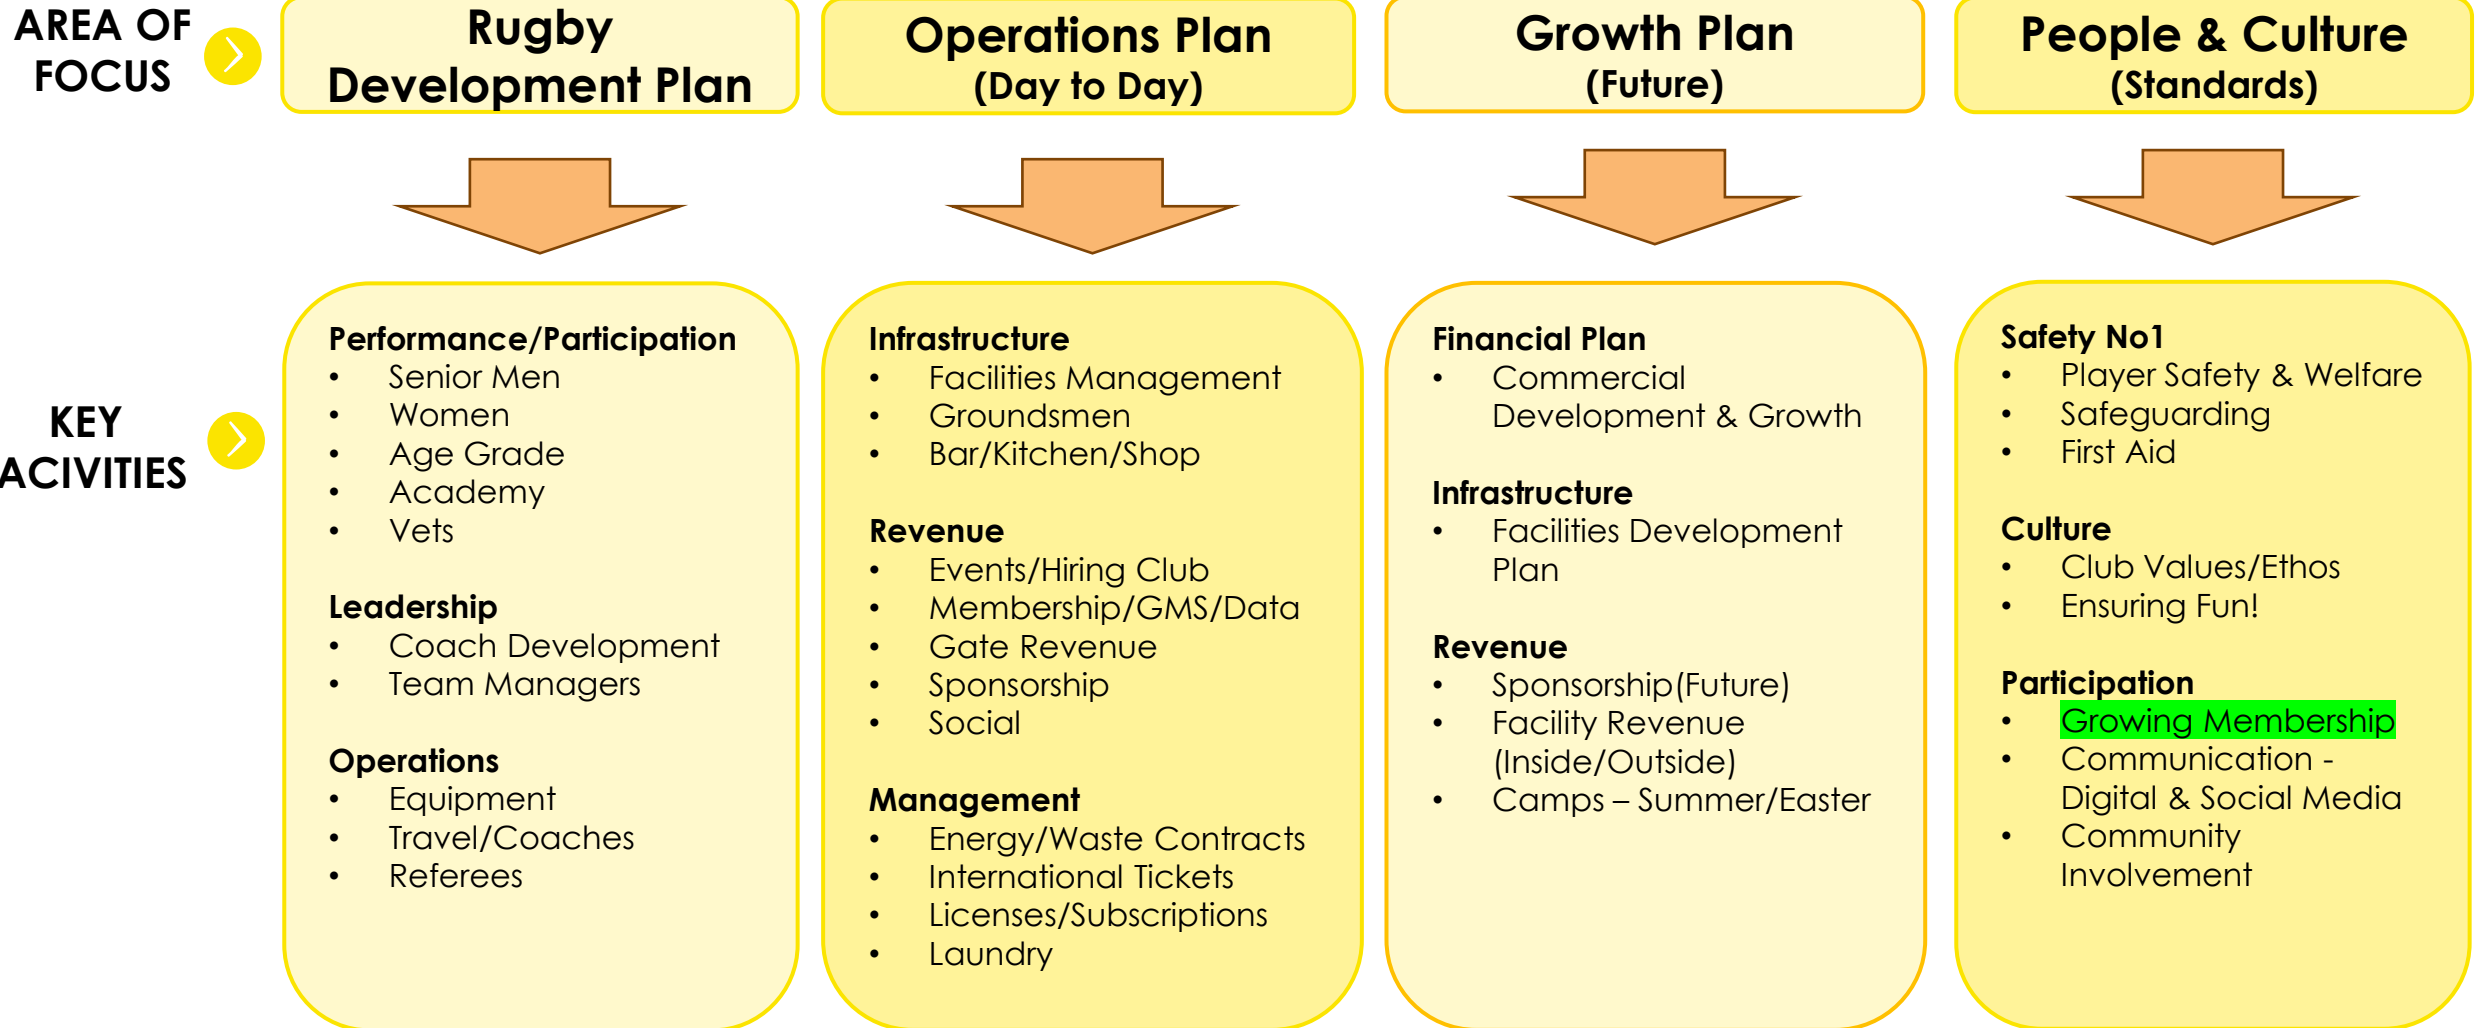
AREA OF FOCUS

Rugby Development Plan

Operations Plan (Day to Day)

Growth Plan (Future)

People & Culture (Standards)

KEY ACIVITIES

Performance/Participation
- Senior Men
- Women
- Age Grade
- Academy
- Vets

Leadership
- Coach Development
- Team Managers

Operations
- Equipment
- Travel/Coaches
- Referees

Infrastructure
- Facilities Management
- Groundsmen
- Bar/Kitchen/Shop

Revenue
- Events/Hiring Club
- Membership/GMS/Data
- Gate Revenue
- Sponsorship
- Social

Management
- Energy/Waste Contracts
- International Tickets
- Licenses/Subscriptions
- Laundry

Financial Plan
- Commercial Development & Growth

Infrastructure
- Facilities Development Plan

Revenue
- Sponsorship(Future)
- Facility Revenue (Inside/Outside)
- Camps – Summer/Easter

Safety No1
- Player Safety & Welfare
- Safeguarding
- First Aid

Culture
- Club Values/Ethos
- Ensuring Fun!

Participation
- Growing Membership
- Communication - Digital & Social Media
- Community Involvement